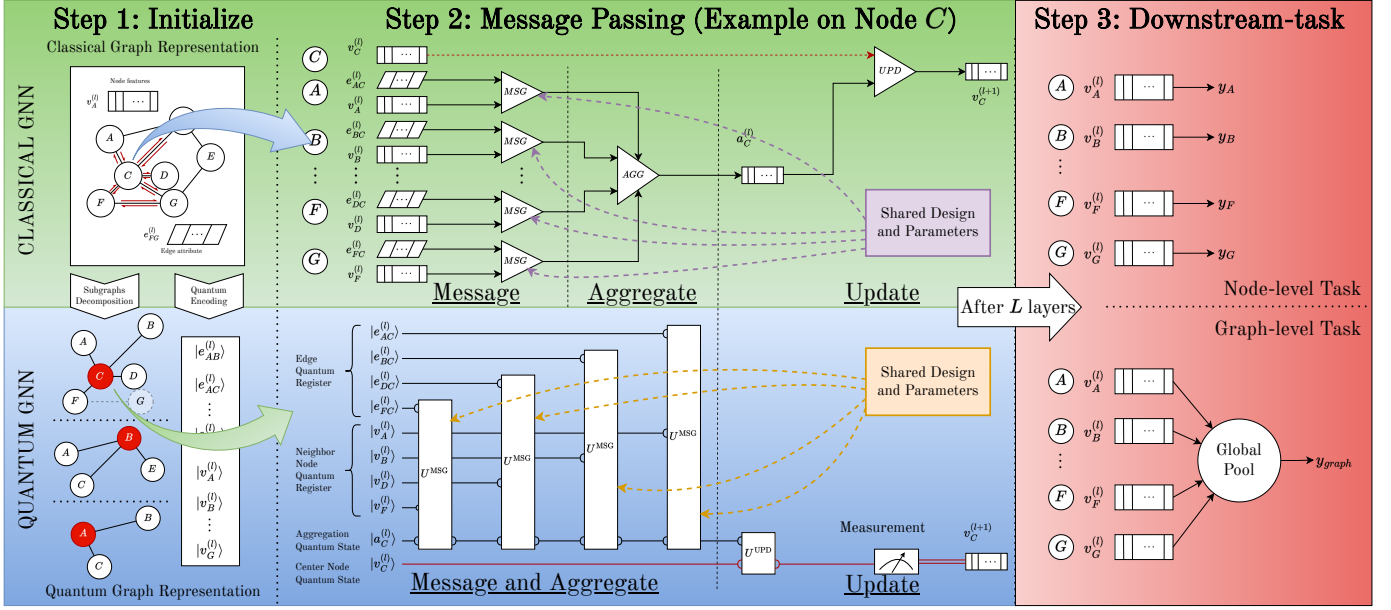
Step 1: Initialize

Classical Graph Representation

Node features

$v_A^{(l)}$ ···

A B C D E F G

$e_{FG}^{(l)}$ ···

Edge attribute

CLASSICAL GNN

Subgraphs Decomposition

Quantum Encoding

QUANTUM GNN

A B C D F G

B A C E

A B C

$|e_{AB}^{(l)}\rangle$
$|e_{AC}^{(l)}\rangle$
⋮
$|v_A^{(l)}\rangle$
$|v_B^{(l)}\rangle$
⋮
$|v_G^{(l)}\rangle$

Quantum Graph Representation

Step 2: Message Passing (Example on Node $C$)

C $v_C^{(l)}$
A $e_{AC}^{(l)}$
$v_A^{(l)}$
B $e_{BC}^{(l)}$
$v_B^{(l)}$
⋮
F $e_{DC}^{(l)}$
$v_D^{(l)}$
G $e_{FC}^{(l)}$
$v_F^{(l)}$

MSG
MSG
MSG
MSG
AGG
$a_C^{(l)}$
UPD
$v_C^{(l+1)}$

Shared Design and Parameters

Message

Aggregate

Update

Edge Quantum Register
$|e_{AC}^{(l)}\rangle$
$|e_{BC}^{(l)}\rangle$
$|e_{DC}^{(l)}\rangle$
$|e_{FC}^{(l)}\rangle$

Neighbor Node Quantum Register
$|v_A^{(l)}\rangle$
$|v_B^{(l)}\rangle$
$|v_D^{(l)}\rangle$
$|v_F^{(l)}\rangle$

Aggregation Quantum State $|a_C^{(l)}\rangle$
Center Node Quantum State $|v_C^{(l)}\rangle$

$U^{\text{MSG}}$
$U^{\text{MSG}}$
$U^{\text{MSG}}$
$U^{\text{MSG}}$
$U^{\text{UPD}}$

Shared Design and Parameters

Measurement
$v_C^{(l+1)}$

Message and Aggregate

Update

After $L$ layers

Step 3: Downstream-task

A $v_A^{(l)}$ ··· $y_A$
B $v_B^{(l)}$ ··· $y_B$
⋮
F $v_F^{(l)}$ ··· $y_F$
G $v_G^{(l)}$ ··· $y_G$

Node-level Task

Graph-level Task

A $v_A^{(l)}$ ···
B $v_B^{(l)}$ ···
⋮
F $v_F^{(l)}$ ···
G $v_G^{(l)}$ ···

Global Pool

$y_{graph}$